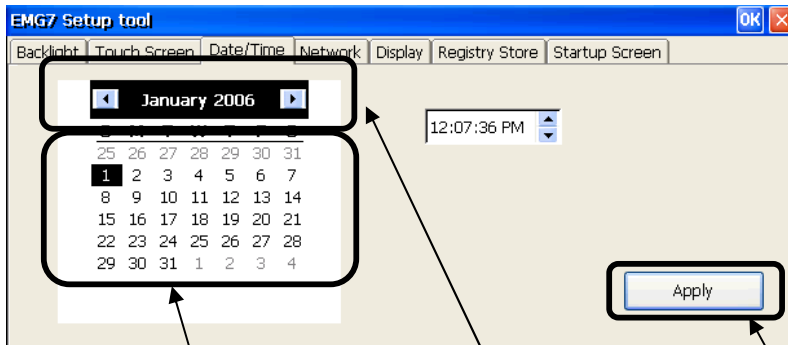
EMG7 Setup tool

OK

Backlight | Touch Screen | Date/Time | Network | Display | Registry Store | Startup Screen

January 2006

12:07:36 PM

| S | M | T | W | T | F | S |
|---|---|---|---|---|---|---|
| 25 | 26 | 27 | 28 | 29 | 30 | 31 |
| 1 | 2 | 3 | 4 | 5 | 6 | 7 |
| 8 | 9 | 10 | 11 | 12 | 13 | 14 |
| 15 | 16 | 17 | 18 | 19 | 20 | 21 |
| 22 | 23 | 24 | 25 | 26 | 27 | 28 |
| 29 | 30 | 31 | 1 | 2 | 3 | 4 |

Apply